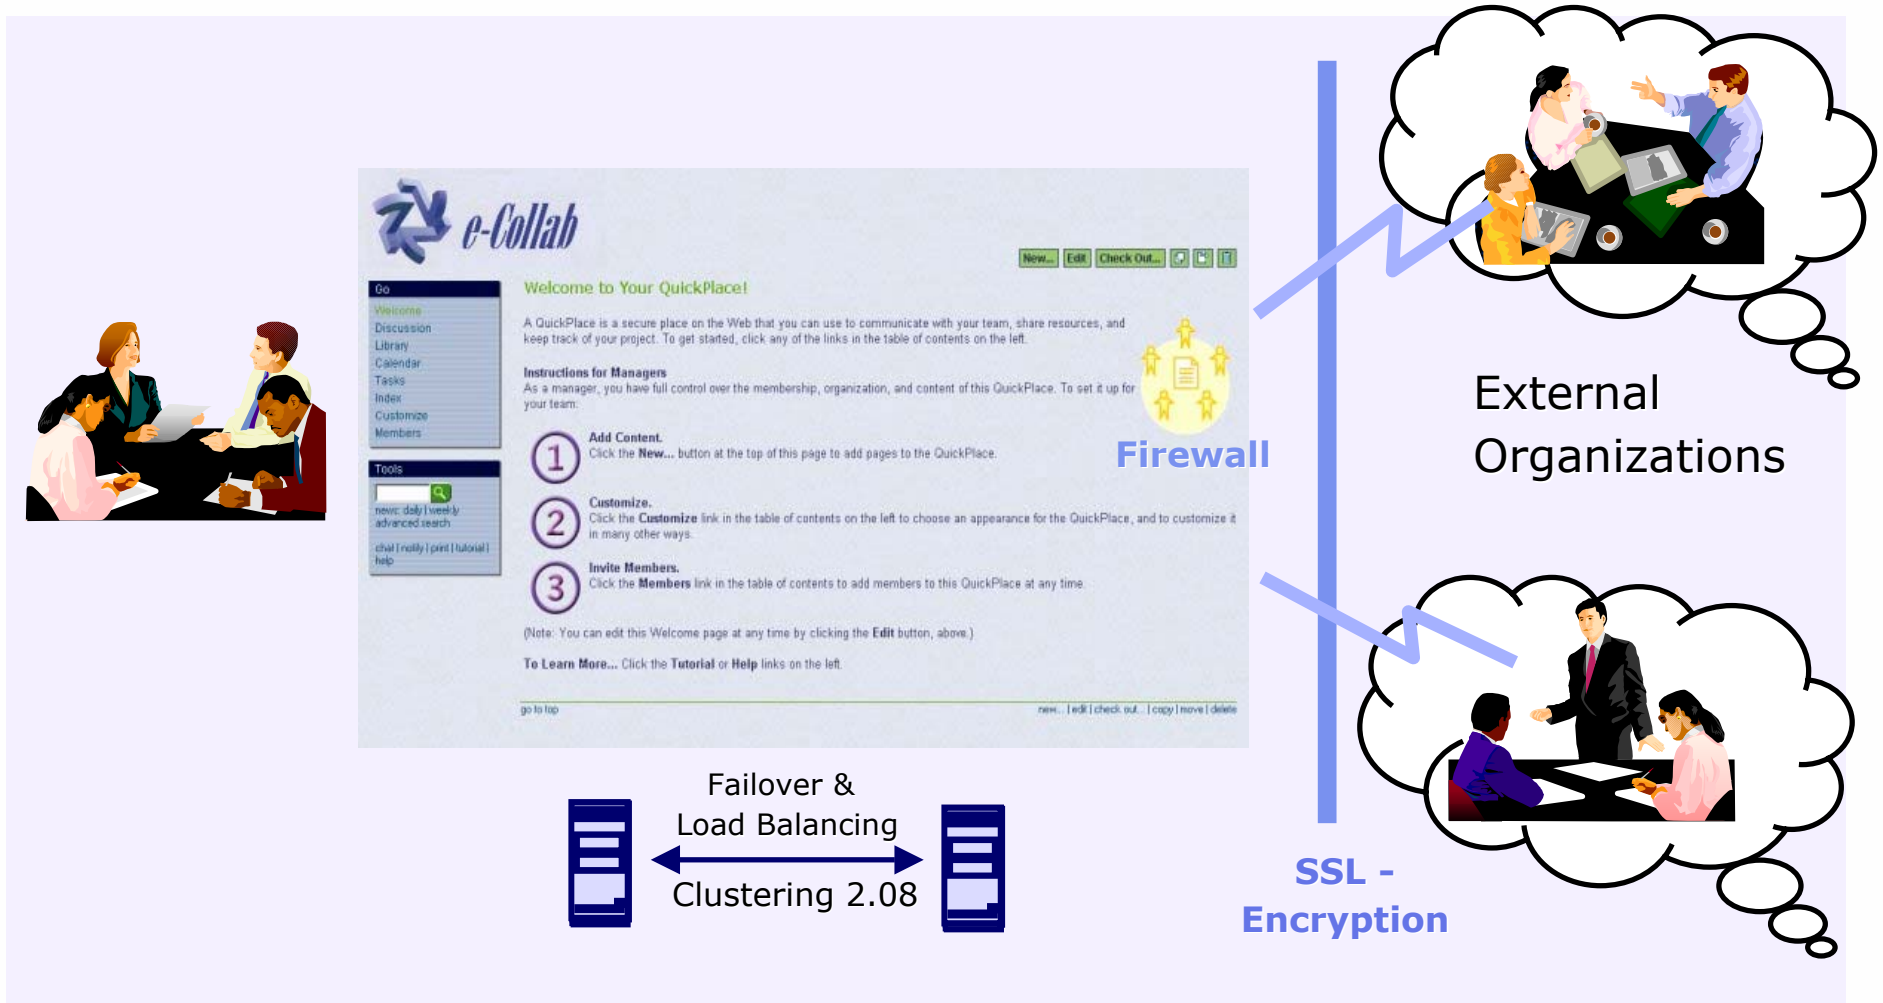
e-Collab

New... Edit Check Out...

Go
Welcome
Discussion
Library
Calendar
Tasks
Index
Customize
Members

Tools
news: daily | weekly
advanced search
chat | notify | print | tutorial | help

Welcome to Your QuickPlace!

A QuickPlace is a secure place on the Web that you can use to communicate with your team, share resources, and keep track of your project. To get started, click any of the links in the table of contents on the left.

Instructions for Managers
As a manager, you have full control over the membership, organization, and content of this QuickPlace. To set it up for your team:

1 Add Content.
Click the New... button at the top of this page to add pages to the QuickPlace.

2 Customize.
Click the Customize link in the table of contents on the left to choose an appearance for the QuickPlace, and to customize it in many other ways.

3 Invite Members.
Click the Members link in the table of contents to add members to this QuickPlace at any time.

(Note: You can edit this Welcome page at any time by clicking the Edit button, above.)

To Learn More... Click the Tutorial or Help links on the left.

go to top
new... | edit | check out... | copy | move | delete

Firewall

External Organizations

Failover & Load Balancing

Clustering 2.08

SSL - Encryption